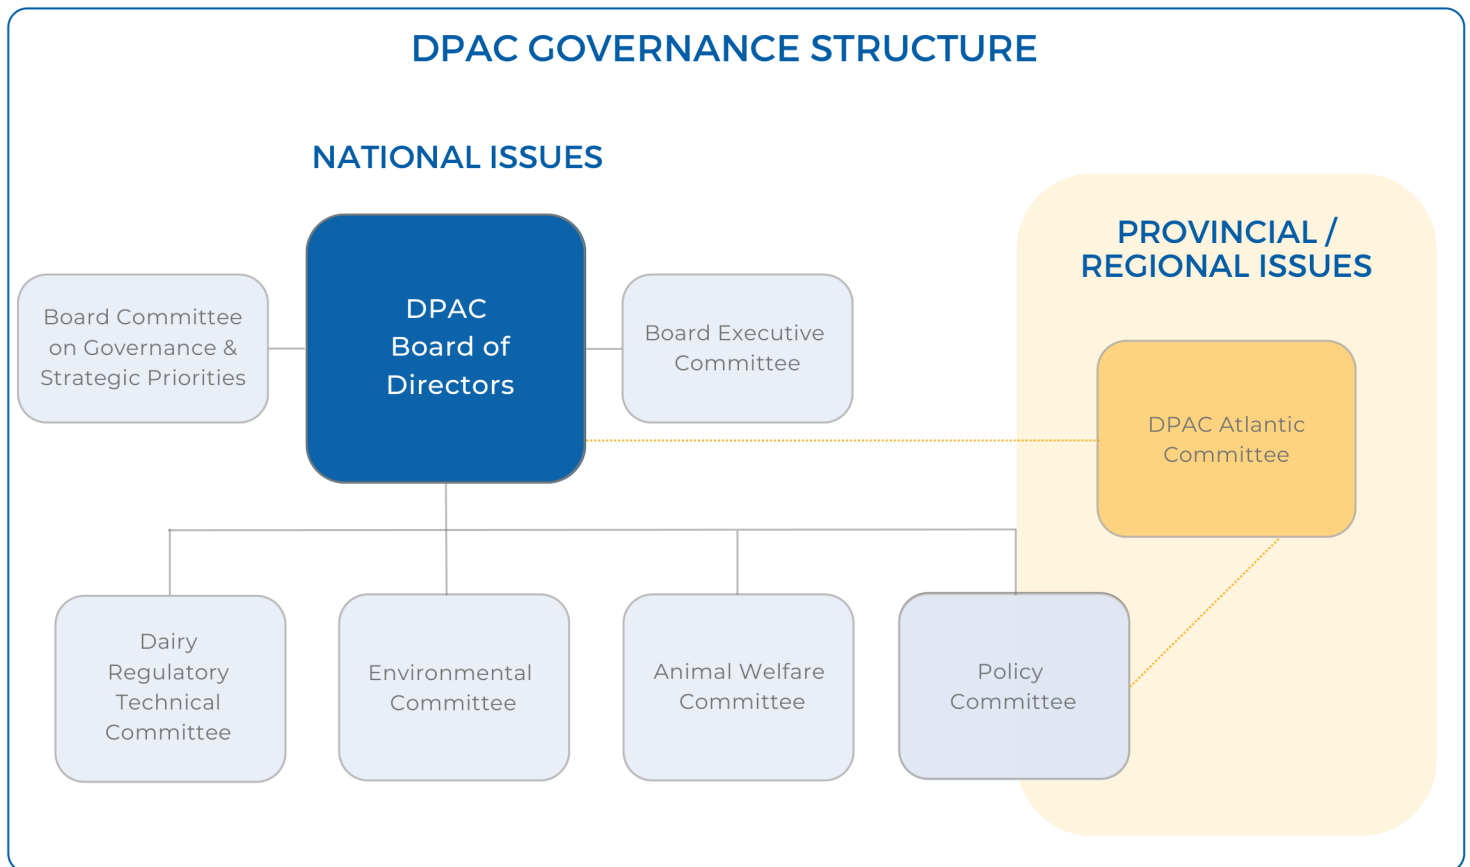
DPAC GOVERNANCE STRUCTURE

NATIONAL ISSUES

Board Committee on Governance & Strategic Priorities

DPAC Board of Directors

Board Executive Committee

PROVINCIAL / REGIONAL ISSUES

DPAC Atlantic Committee

Dairy Regulatory Technical Committee

Environmental Committee

Animal Welfare Committee

Policy Committee